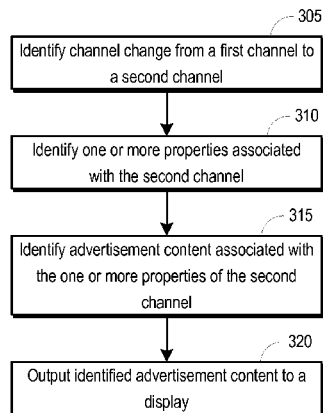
305

Identify channel change from a first channel to a second channel

310

Identify one or more properties associated with the second channel

315

Identify advertisement content associated with the one or more properties of the second channel

320

Output identified advertisement content to a display